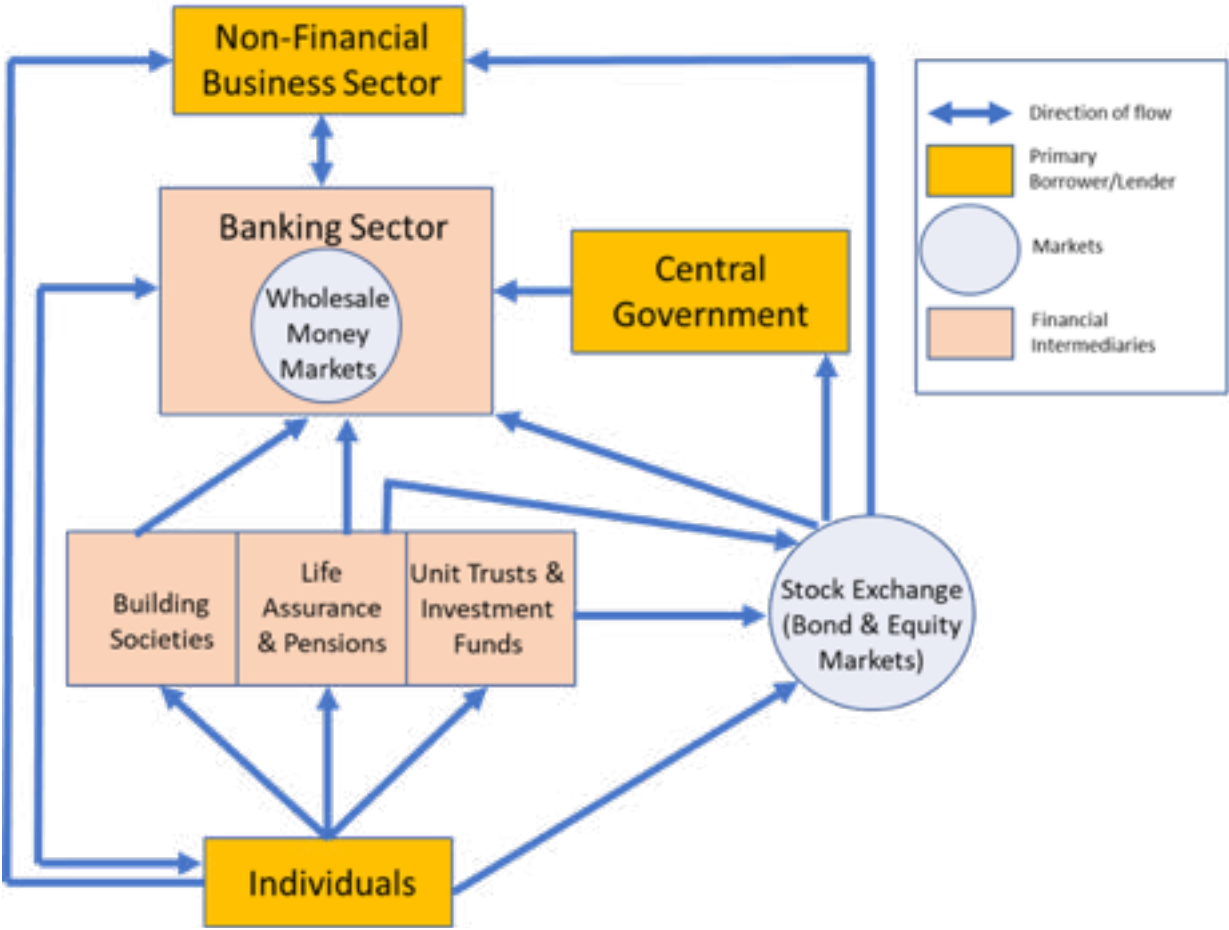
Non-Financial Business Sector

Banking Sector

Wholesale Money Markets

Central Government

Building Societies

Life Assurance & Pensions

Unit Trusts & Investment Funds

Stock Exchange (Bond & Equity Markets)

Individuals

Direction of flow

Primary Borrower/Lender

Markets

Financial Intermediaries